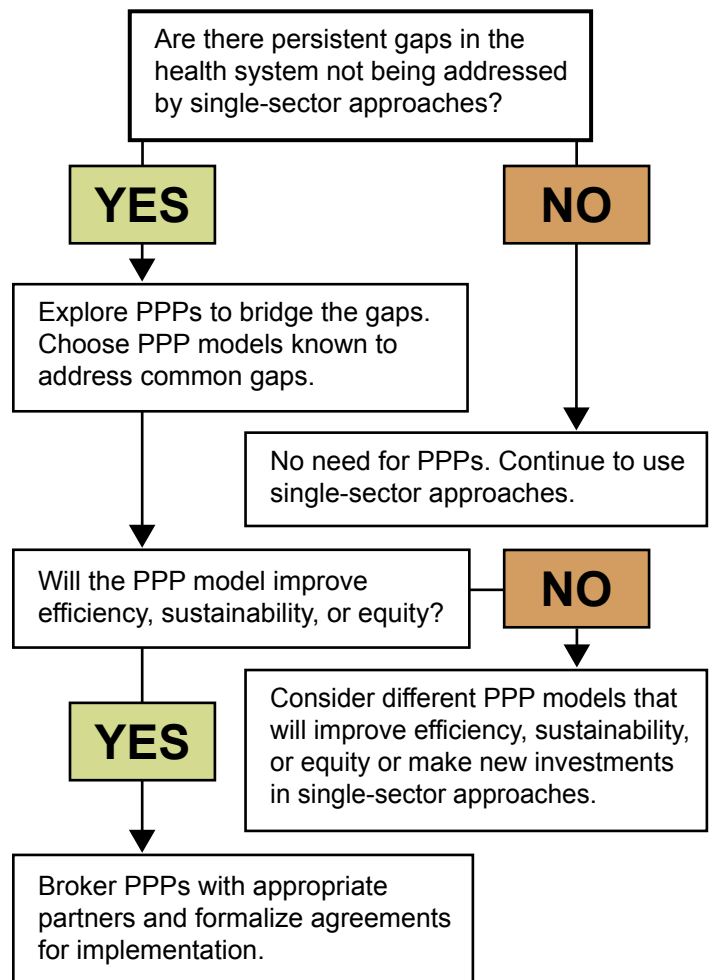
Are there persistent gaps in the health system not being addressed by single-sector approaches?

YES

NO

Explore PPPs to bridge the gaps. Choose PPP models known to address common gaps.

No need for PPPs. Continue to use single-sector approaches.

Will the PPP model improve efficiency, sustainability, or equity?

NO

Consider different PPP models that will improve efficiency, sustainability, or equity or make new investments in single-sector approaches.

YES

Broker PPPs with appropriate partners and formalize agreements for implementation.